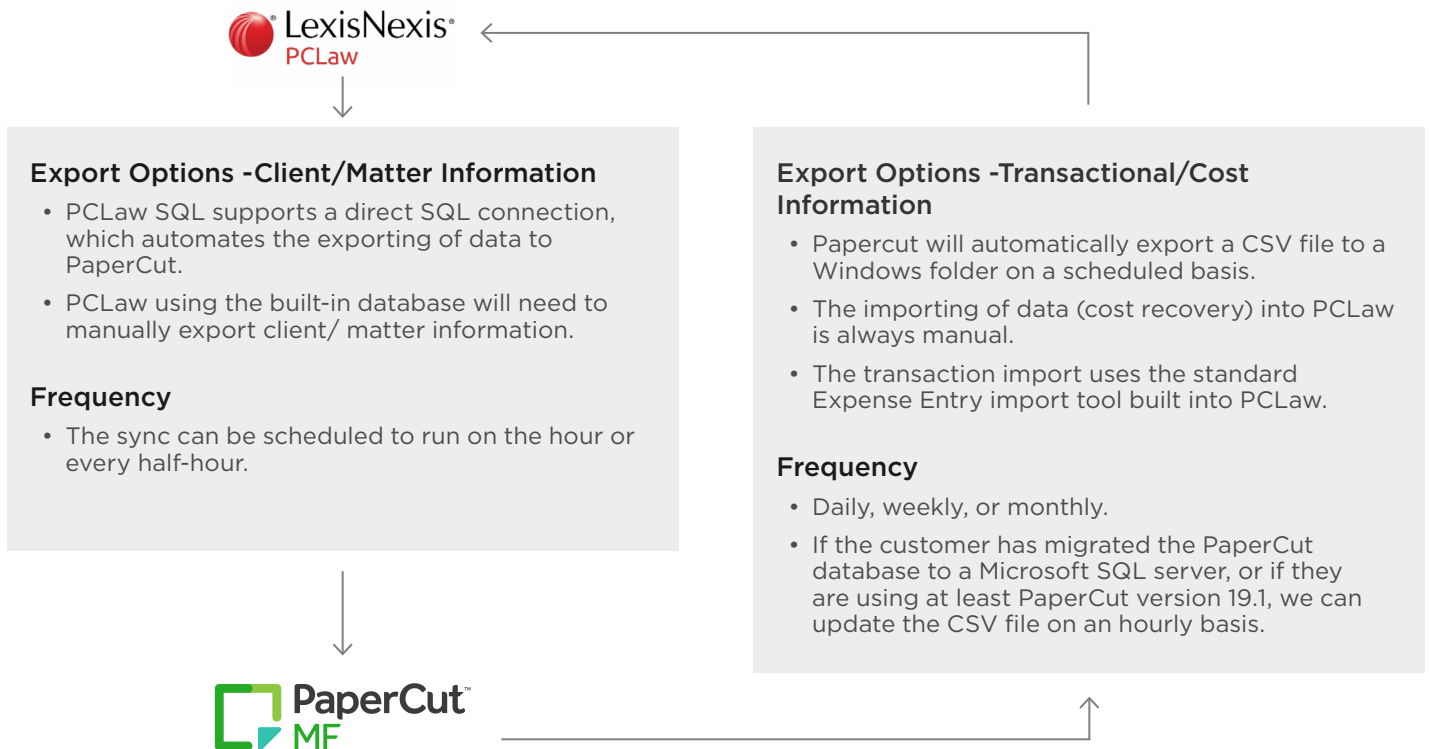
LexisNexis®
PCLaw

Export Options -Client/Matter Information
• PCLaw SQL supports a direct SQL connection, which automates the exporting of data to PaperCut.
• PCLaw using the built-in database will need to manually export client/ matter information.

Frequency
• The sync can be scheduled to run on the hour or every half-hour.

Export Options -Transactional/Cost Information
• Papercut will automatically export a CSV file to a Windows folder on a scheduled basis.
• The importing of data (cost recovery) into PCLaw is always manual.
• The transaction import uses the standard Expense Entry import tool built into PCLaw.

Frequency
• Daily, weekly, or monthly.
• If the customer has migrated the PaperCut database to a Microsoft SQL server, or if they are using at least PaperCut version 19.1, we can update the CSV file on an hourly basis.

PaperCut™
MF